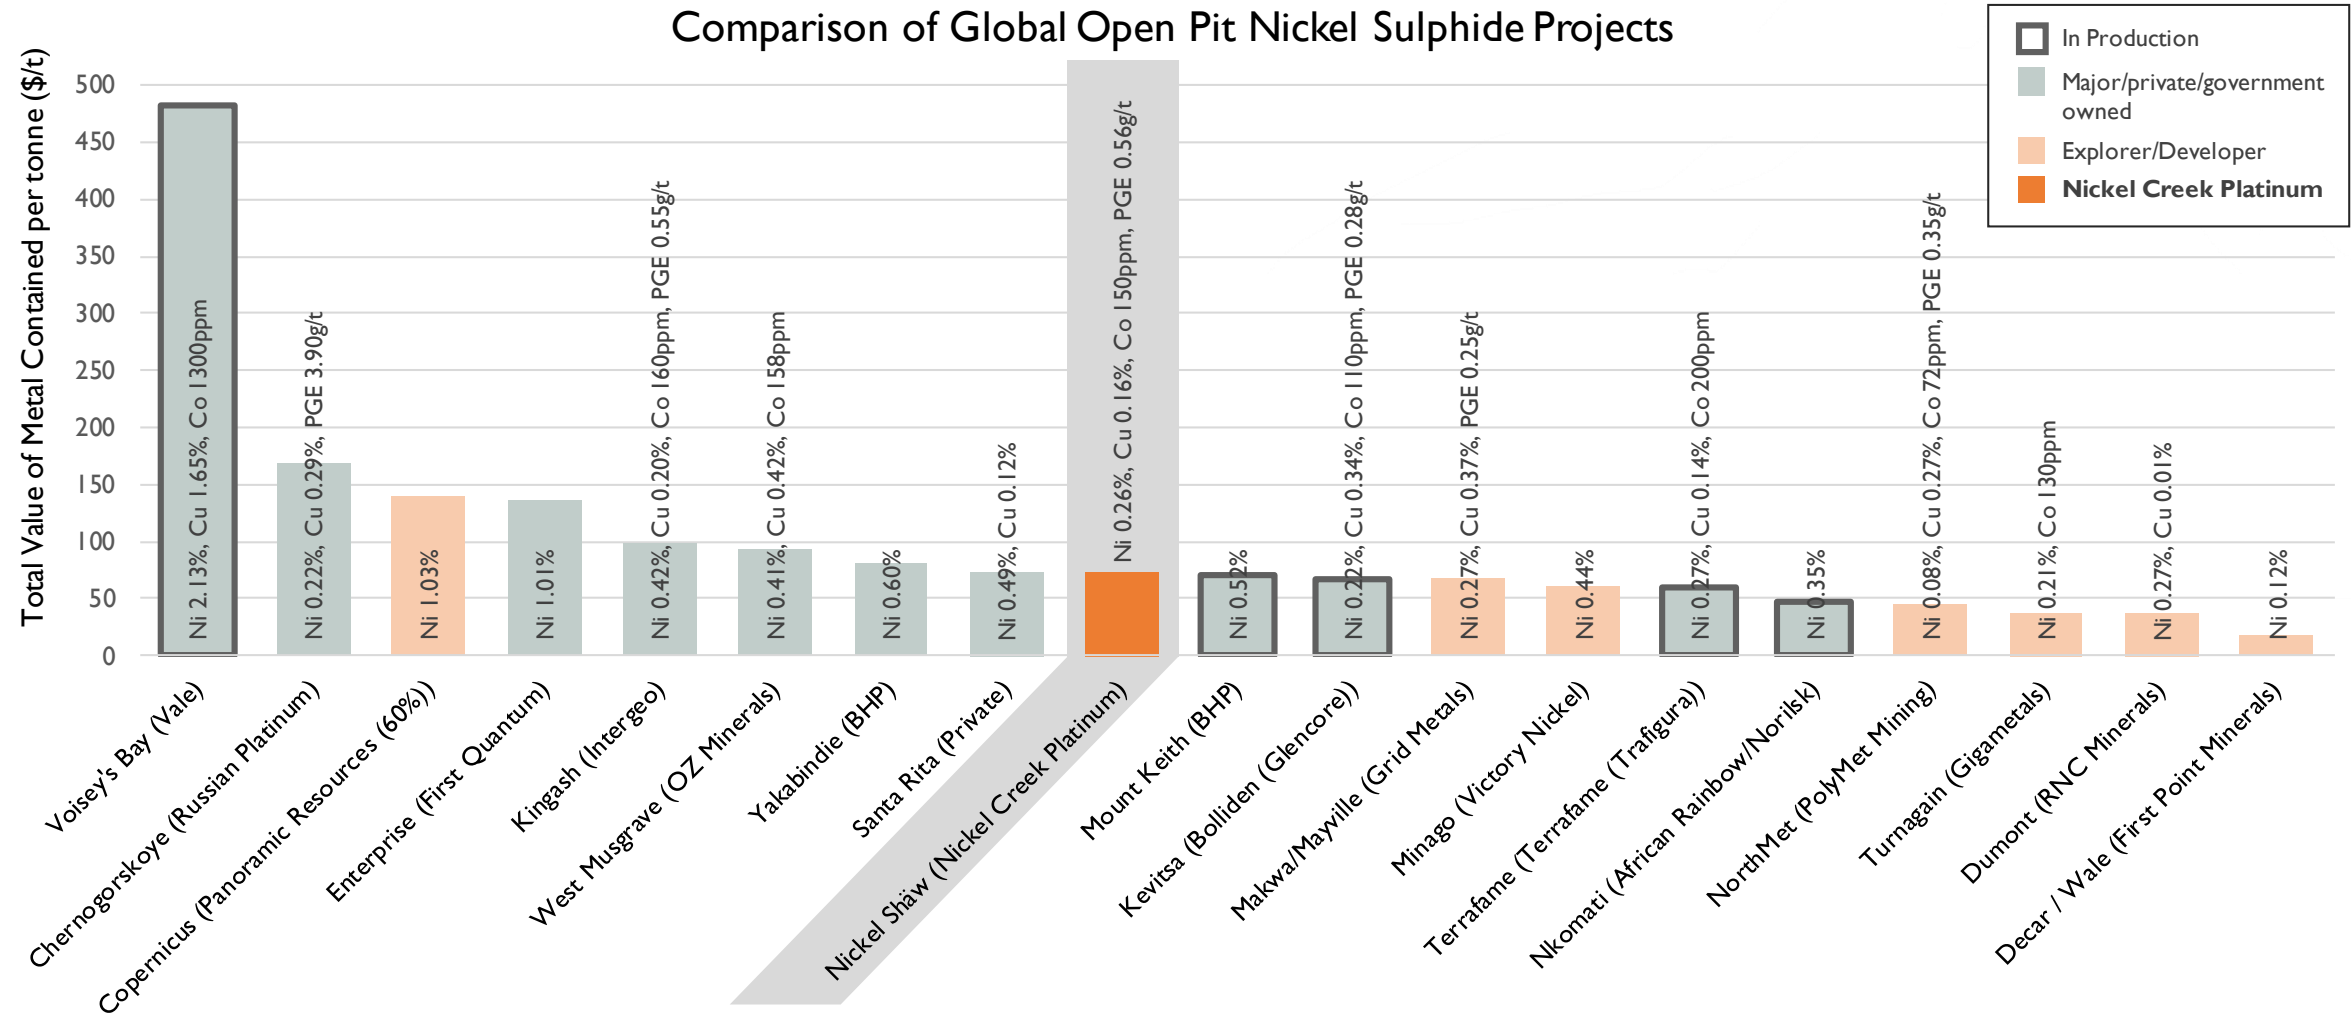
Comparison of Global Open Pit Nickel Sulphide Projects

In Production
Major/private/government owned
Explorer/Developer
Nickel Creek Platinum

Total Value of Metal Contained per tonne ($/t)

500
450
400
350
300
250
200
150
100
50
0

Ni 2.13%, Cu 1.65%, Co 1300ppm
Ni 0.22%, Cu 0.29%, PGE 3.90g/t
Ni 1.03%
Ni 1.01%
Ni 0.42%, Cu 0.20%, Co 160ppm, PGE 0.55g/t
Ni 0.41%, Cu 0.42%, Co 158ppm
Ni 0.60%
Ni 0.49%, Cu 0.12%
Ni 0.26%, Cu 0.16%, Co 150ppm, PGE 0.56g/t
Ni 0.52%
Ni 0.22%, Cu 0.34%, Co 110ppm, PGE 0.28g/t
Ni 0.27%, Cu 0.37%, PGE 0.25g/t
Ni 0.44%
Ni 0.27%, Cu 0.14%, Co 200ppm
Ni 0.35%
Ni 0.08%, Cu 0.27%, Co 72ppm, PGE 0.35g/t
Ni 0.21%, Co 130ppm
Ni 0.27%, Cu 0.01%
Ni 0.12%

Voisey's Bay (Vale)
Chernogorskoye (Russian Platinum)
Copernicus (Panoramic Resources (60%))
Enterprise (First Quantum)
Kingash (Intergeo)
West Musgrave (OZ Minerals)
Yakabindie (BHP)
Santa Rita (Private)
Nickel Shäw (Nickel Creek Platinum)
Mount Keith (BHP)
Kevitsa (Bolliden (Glencore))
Makwa/Maybille (Grid Metals)
Minago (Victory Nickel)
Terrafame (Terrafame (Trafigura))
Nkomati (African Rainbow/Norilsk)
NorthMet (PolyMet Mining)
Turnagain (Gigametals)
Dumont (RNC Minerals)
Decar / Wale (First Point Minerals)